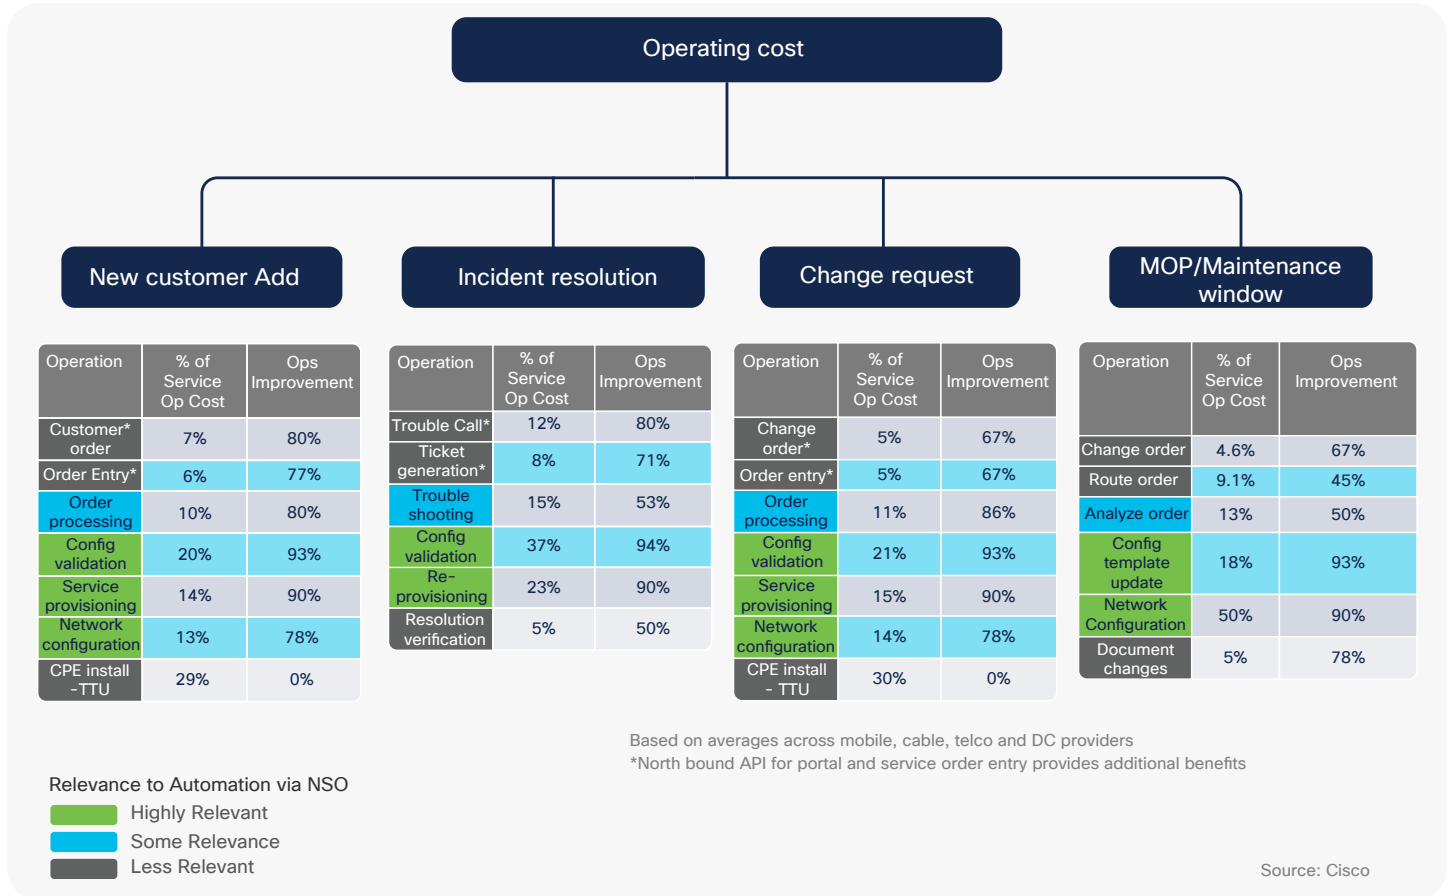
Operating cost

New customer Add

Incident resolution

Change request

MOP/Maintenance window

| Operation | % of Service Op Cost | Ops Improvement |
|---|---|---|
| Customer* order | 7% | 80% |
| Order Entry* | 6% | 77% |
| Order processing | 10% | 80% |
| Config validation | 20% | 93% |
| Service provisioning | 14% | 90% |
| Network configuration | 13% | 78% |
| CPE install -TTU | 29% | 0% |

| Operation | % of Service Op Cost | Ops Improvement |
|---|---|---|
| Trouble Call* | 12% | 80% |
| Ticket generation* | 8% | 71% |
| Trouble shooting | 15% | 53% |
| Config validation | 37% | 94% |
| Re-provisioning | 23% | 90% |
| Resolution verification | 5% | 50% |

| Operation | % of Service Op Cost | Ops Improvement |
|---|---|---|
| Change order* | 5% | 67% |
| Order entry* | 5% | 67% |
| Order processing | 11% | 86% |
| Config validation | 21% | 93% |
| Service provisioning | 15% | 90% |
| Network configuration | 14% | 78% |
| CPE install - TTU | 30% | 0% |

| Operation | % of Service Op Cost | Ops Improvement |
|---|---|---|
| Change order | 4.6% | 67% |
| Route order | 9.1% | 45% |
| Analyze order | 13% | 50% |
| Config template update | 18% | 93% |
| Network Configuration | 50% | 90% |
| Document changes | 5% | 78% |

Based on averages across mobile, cable, telco and DC providers
*North bound API for portal and service order entry provides additional benefits

Relevance to Automation via NSO
Highly Relevant
Some Relevance
Less Relevant

Source: Cisco